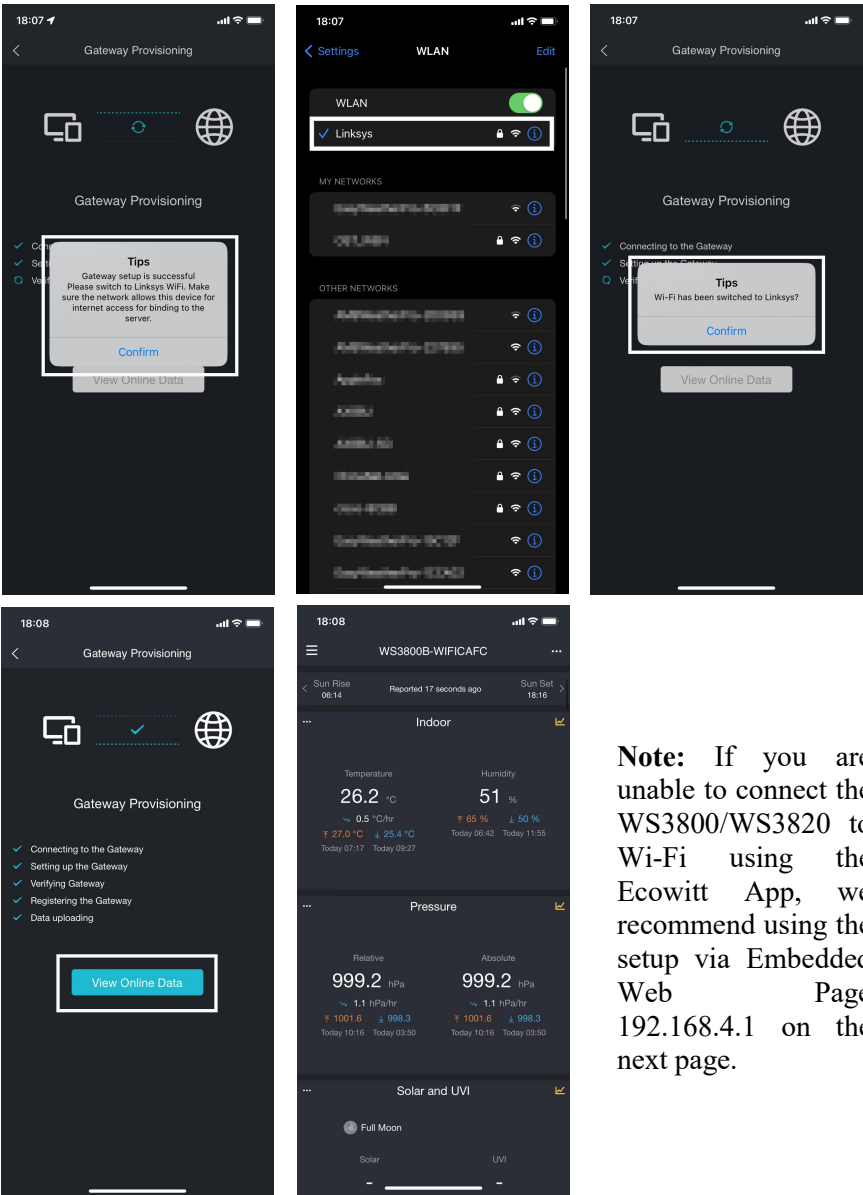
18:07

Gateway Provisioning

Gateway Provisioning

Conn
Setu
Verif

Tips
Gateway setup is successful
Please switch to Linksys WiFi. Make sure the network allows this device for internet access for binding to the server.

Confirm

View Online Data

18:07

Settings WLAN Edit

WLAN

Linksys

MY NETWORKS

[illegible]
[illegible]

OTHER NETWORKS

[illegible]
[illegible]
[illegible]
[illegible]
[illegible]
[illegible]
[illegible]
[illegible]
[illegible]

18:07

Gateway Provisioning

Gateway Provisioning

Connecting to the Gateway
Setting up the Gateway
Verif

Tips
Wi-Fi has been switched to Linksys?

Confirm

View Online Data

18:08

Gateway Provisioning

Gateway Provisioning

Connecting to the Gateway
Setting up the Gateway
Verifying Gateway
Registering the Gateway
Data uploading

View Online Data

18:08

WS3800B-WIFICAFC

Sun Rise 06:14
Reported 17 seconds ago
Sun Set 18:16

Indoor

Temperature
26.2 °C
0.5 °C/hr
27.0 °C Today 07:17
25.4 °C Today 09:27

Humidity
51 %
65 % Today 06:42
50 % Today 11:55

Pressure

Relative
999.2 hPa
1.1 hPa/hr
1001.6 Today 10:16
998.3 Today 03:50

Absolute
999.2 hPa
1.1 hPa/hr
1001.6 Today 10:16
998.3 Today 03:50

Solar and UVI

Full Moon

Solar
-
UVI
-

**Note:** If you are unable to connect the WS3800/WS3820 to Wi-Fi using the Ecowitt App, we recommend using the setup via Embedded Web Page 192.168.4.1 on the next page.